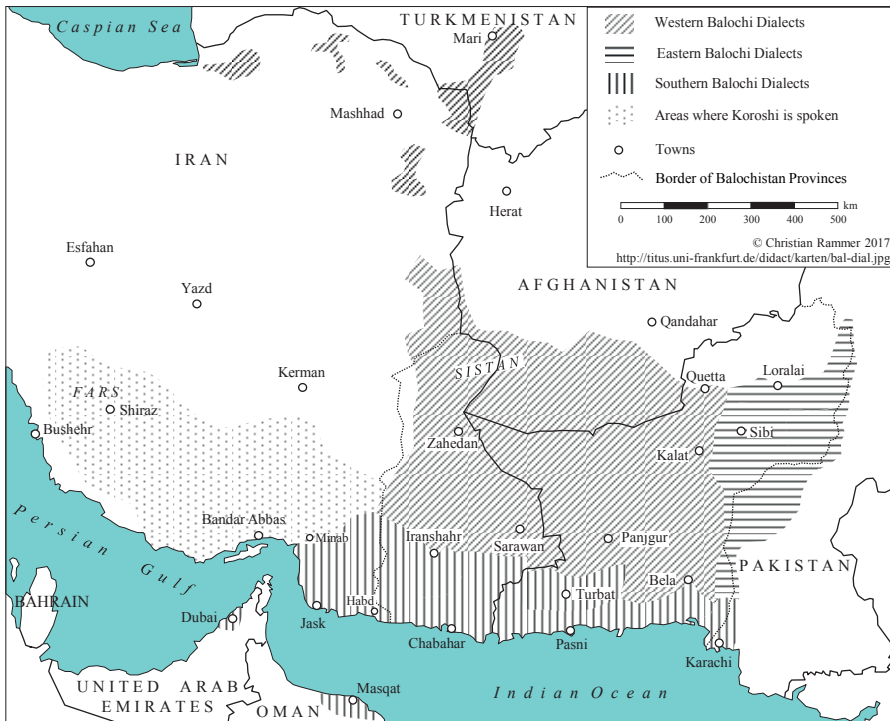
Caspian Sea
TURKMENISTAN
Mari
Mashhad
IRAN
Herat
Esfahan
Yazd
AFGHANISTAN
Qandahar
Kerman
SISTAN
Quetta
Loralai
FARS
Shiraz
Bushehr
Zahedan
Sibi
Kalat
Persian Gulf
Bandar Abbas
Minab
Iranshahr
Sarawan
Panjgur
BAHRAIN
Dubai
Jask
Habd
Chabahar
Turbat
Pasni
Bela
PAKISTAN
Karachi
UNITED ARAB EMIRATES
Masqat
OMAN
Indian Ocean

Western Balochi Dialects
Eastern Balochi Dialects
Southern Balochi Dialects
Areas where Koroshi is spoken
Towns
Border of Balochistan Provinces
0 100 200 300 400 500 km
© Christian Rammer 2017
http://titus.uni-frankfurt.de/didact/karten/bal-dial.jpg